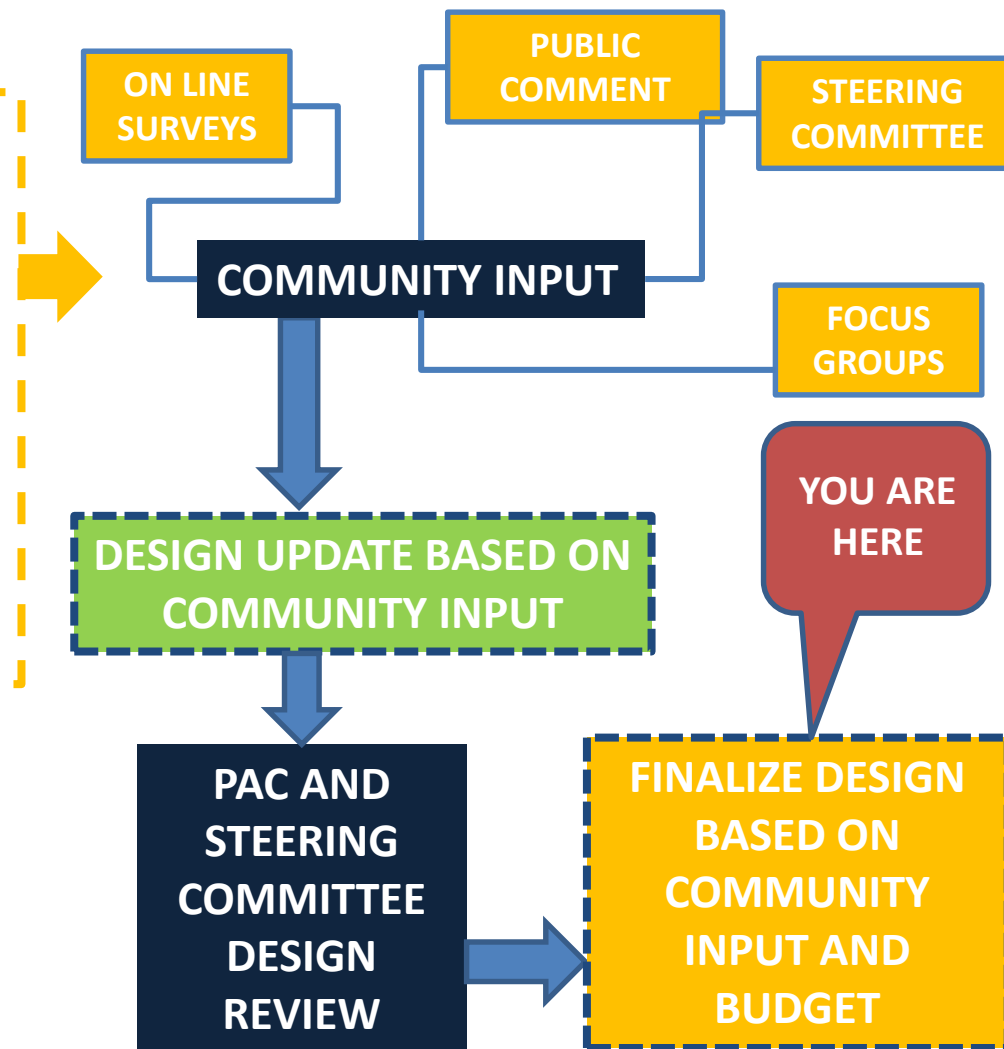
ON LINE SURVEYS

PUBLIC COMMENT

STEERING COMMITTEE

COMMUNITY INPUT

FOCUS GROUPS

YOU ARE HERE

DESIGN UPDATE BASED ON COMMUNITY INPUT

PAC AND STEERING COMMITTEE DESIGN REVIEW

FINALIZE DESIGN BASED ON COMMUNITY INPUT AND BUDGET